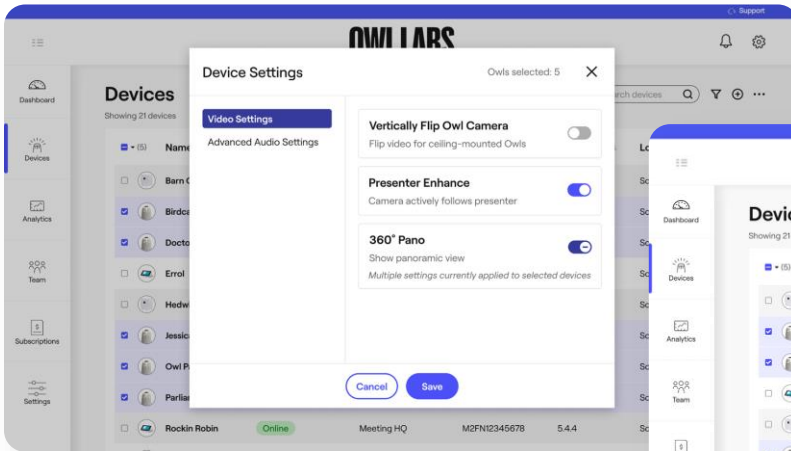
Support

OWL LABS

Dashboard
Devices
Analytics
Team
Subscriptions
Settings

Devices
Showing 21 devices

(5) Name
Barn
Birdc
Docto
Errol
Hedw
Jessic
Owl P
Parlia
Rockin Robin Online Meeting HQ M2FN12345678 5.4.4

Search devices

Device Settings
Owls selected: 5

Video Settings
Advanced Audio Settings

Vertically Flip Owl Camera
Flip video for ceiling-mounted Owls

Presenter Enhance
Camera actively follows presenter

360° Pano
Show panoramic view
Multiple settings currently applied to selected devices

Cancel
Save

Dashboard
Devices
Analytics
Team

Devic
Showing 21
(5)